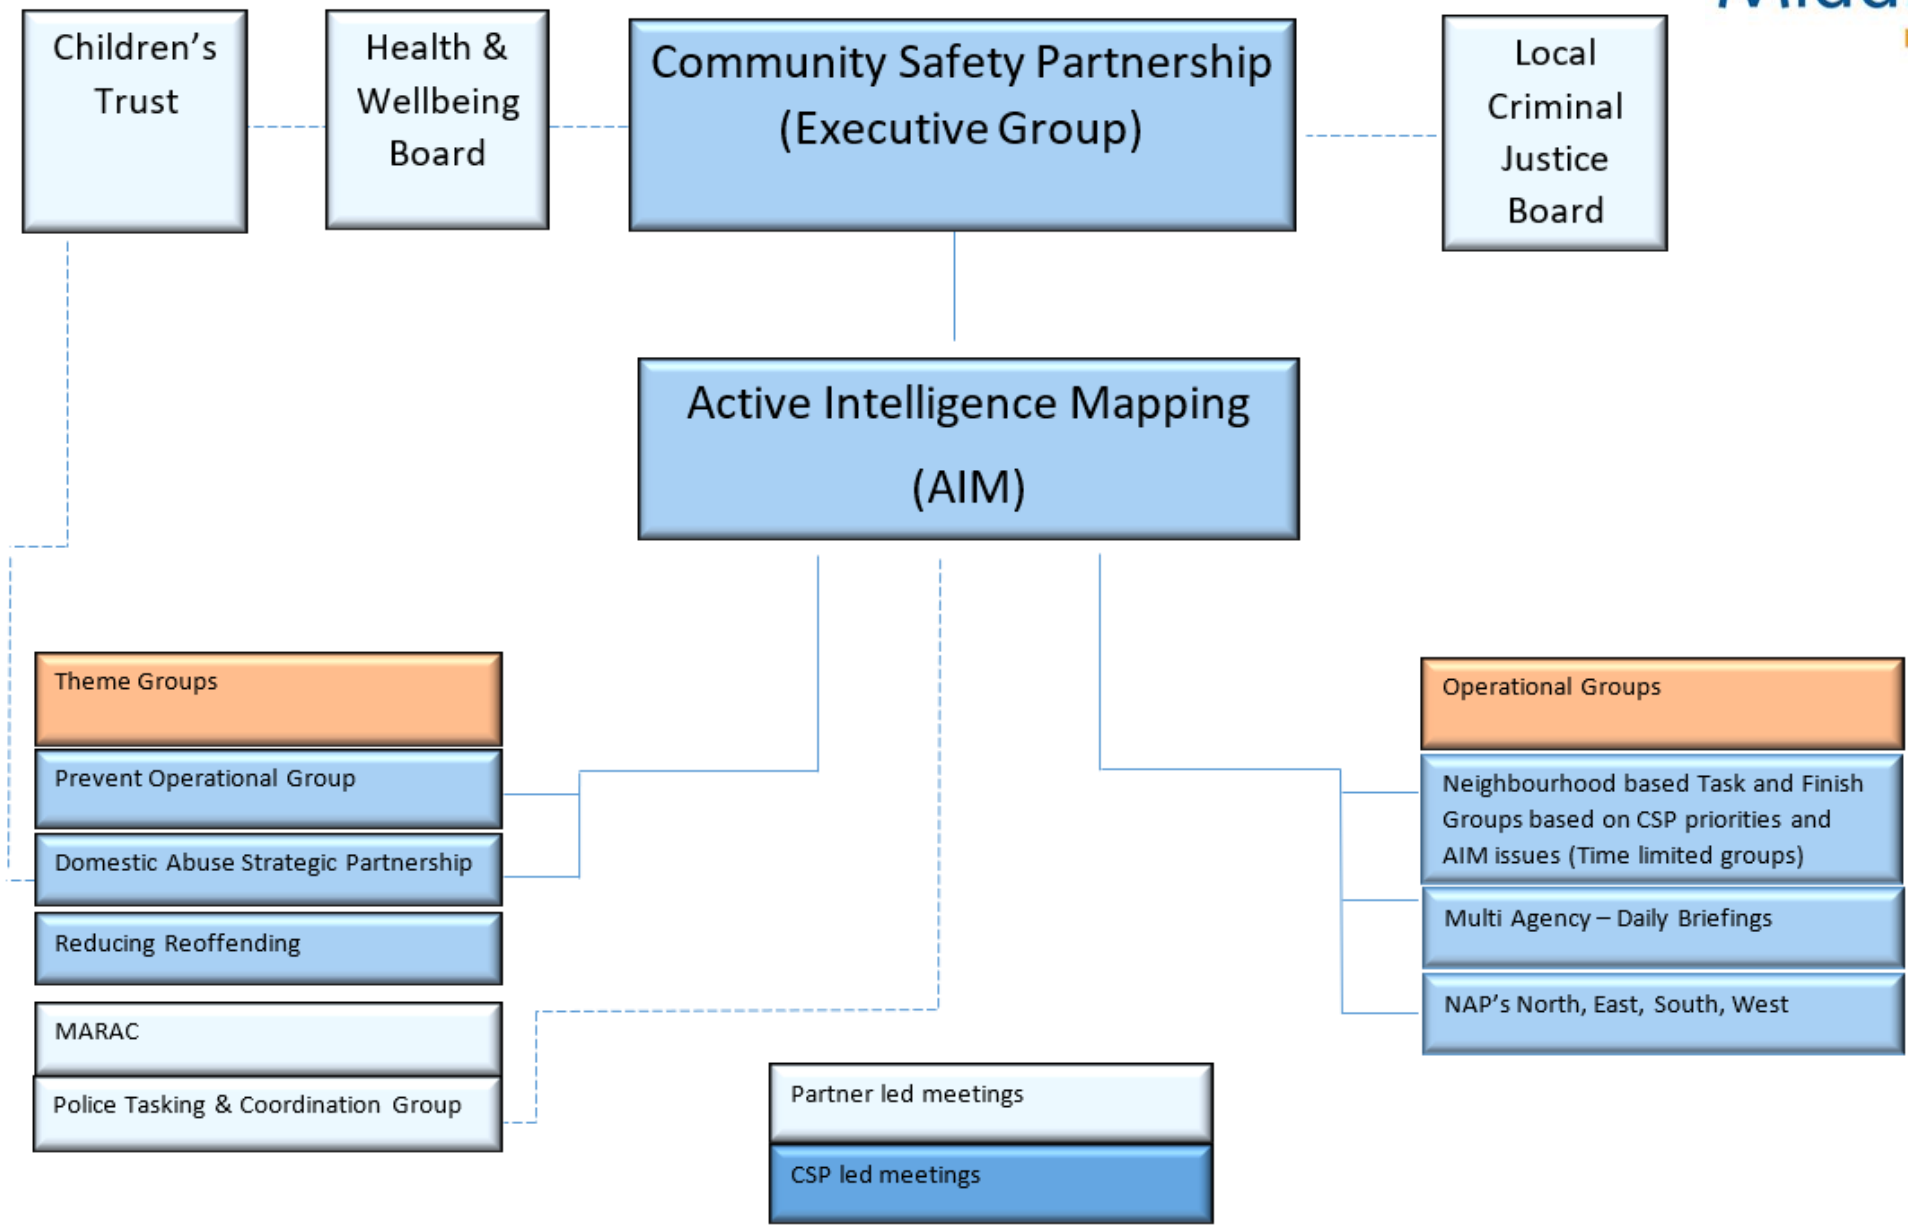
Children's Trust

Health & Wellbeing Board

Community Safety Partnership (Executive Group)

Local Criminal Justice Board

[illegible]

Active Intelligence Mapping (AIM)

Theme Groups

Prevent Operational Group

Domestic Abuse Strategic Partnership

Reducing Reoffending

MARAC

Police Tasking & Coordination Group

Operational Groups

Neighbourhood based Task and Finish Groups based on CSP priorities and AIM issues (Time limited groups)

Multi Agency – Daily Briefings

NAP's North, East, South, West

Partner led meetings

CSP led meetings